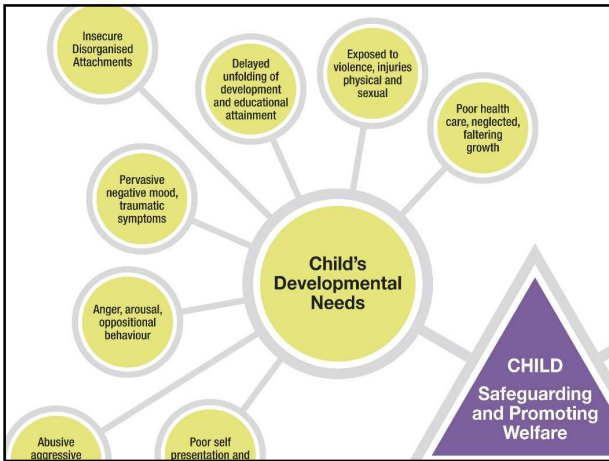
Insecure Disorganised Attachments

Delayed unfolding of development and educational attainment

Exposed to violence, injuries physical and sexual

Poor health care, neglected, faltering growth

Pervasive negative mood, traumatic symptoms

Child's Developmental Needs

Anger, arousal, oppositional behaviour

CHILD

Safeguarding and Promoting Welfare

Abusive aggressive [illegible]

Poor self presentation and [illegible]